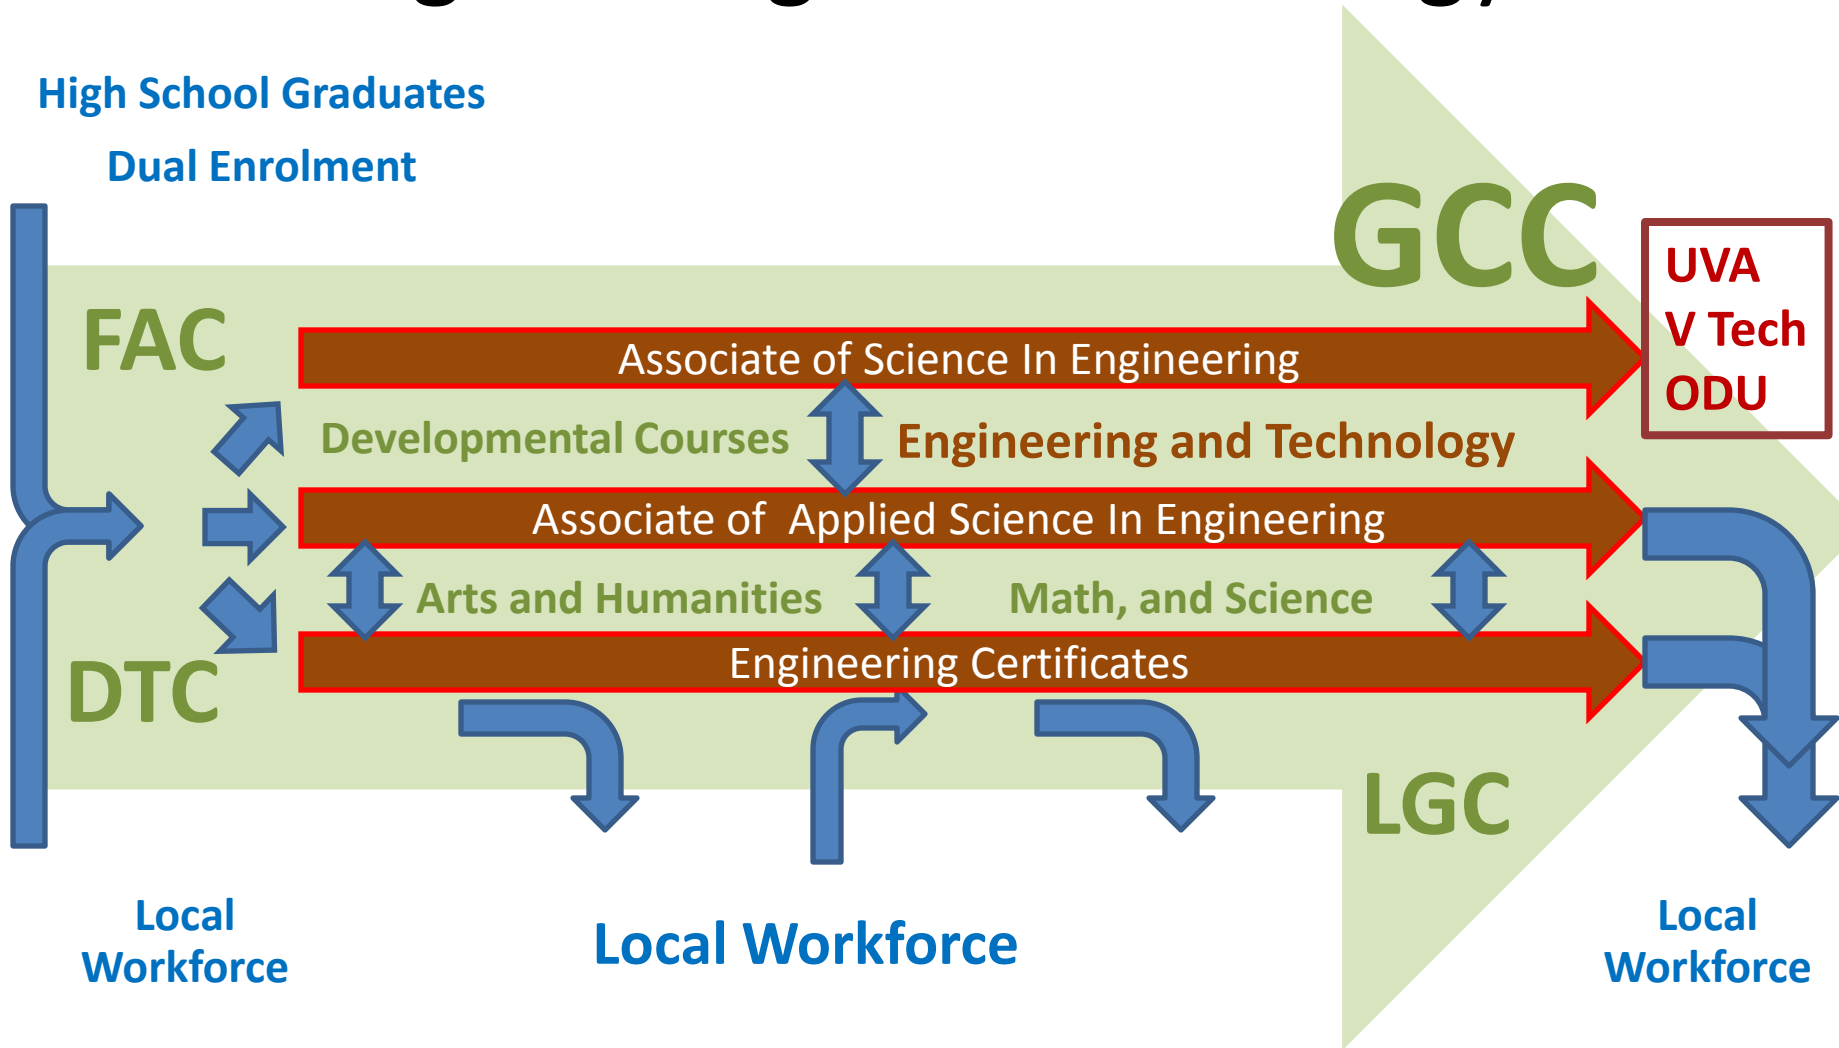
High School Graduates

Dual Enrolment

GCC

UVA
V Tech
ODU

FAC

Associate of Science In Engineering

Developmental Courses

Engineering and Technology

Associate of Applied Science In Engineering

Arts and Humanities

Math, and Science

DTC

Engineering Certificates

LGC

Local Workforce

Local Workforce

Local Workforce